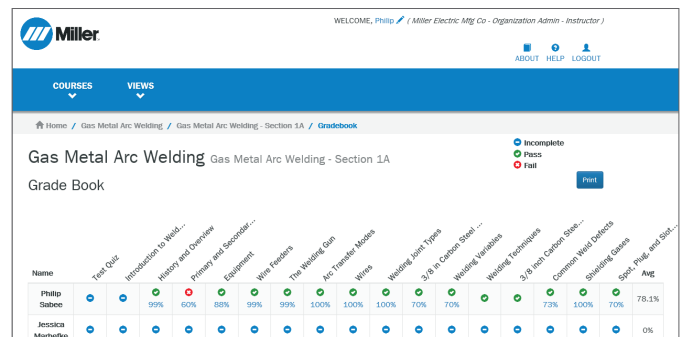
Miller

WELCOME, Philip ( Miller Electric Mfg Co - Organization Admin - Instructor )

ABOUT HELP LOGOUT

COURSES VIEWS

Home / Gas Metal Arc Welding / Gas Metal Arc Welding - Section 1A / Gradebook

Gas Metal Arc Welding Gas Metal Arc Welding - Section 1A

Grade Book

Incomplete
Pass
Fail

Print

| Name | Test Quiz | Introduction to Weld... | History and Overview | Primary and Secondar... | Equipment | Wire Feeders | The Welding Gun | Arc Transfer Modes | Wires | Welding Joint Types | 3/8 in Carbon Steel ... | Welding Variables | Welding Techniques | 3/8 inch Carbon Stee... | Common Weld Defects | Shielding Gases | Spot, Plug, and Slot... | Avg |
|---|---|---|---|---|---|---|---|---|---|---|---|---|---|---|---|---|---|---|
| Philip Sabee | | | 99% | 60% | 88% | 99% | 99% | 100% | 100% | 100% | 70% | 70% | | | 73% | 100% | 70% | 78.1% |
| Jessica Merbefke | | | | | | | | | | | | | | | | | | 0% |